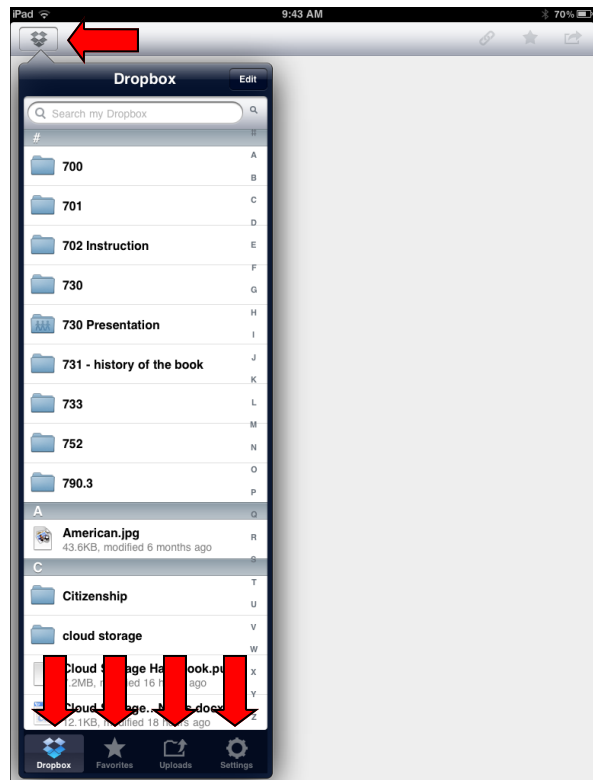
iPad
9:43 AM
70%

Dropbox
Edit

Search my Dropbox

#
700
701
702 Instruction
730
730 Presentation
731 - history of the book
733
752
790.3

A
American.jpg
43.6KB, modified 6 months ago

C
Citizenship
cloud storage
Cloud Storage Ha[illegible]ook.pu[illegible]
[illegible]2MB, m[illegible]ed 16 h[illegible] ago
Cloud S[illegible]age...N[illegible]s.docx
12.1KB, modified 18 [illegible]s ago

Q A B C D E F G H I J K L M N O P Q R S T U V W X Y Z #

Dropbox
Favorites
Uploads
Settings